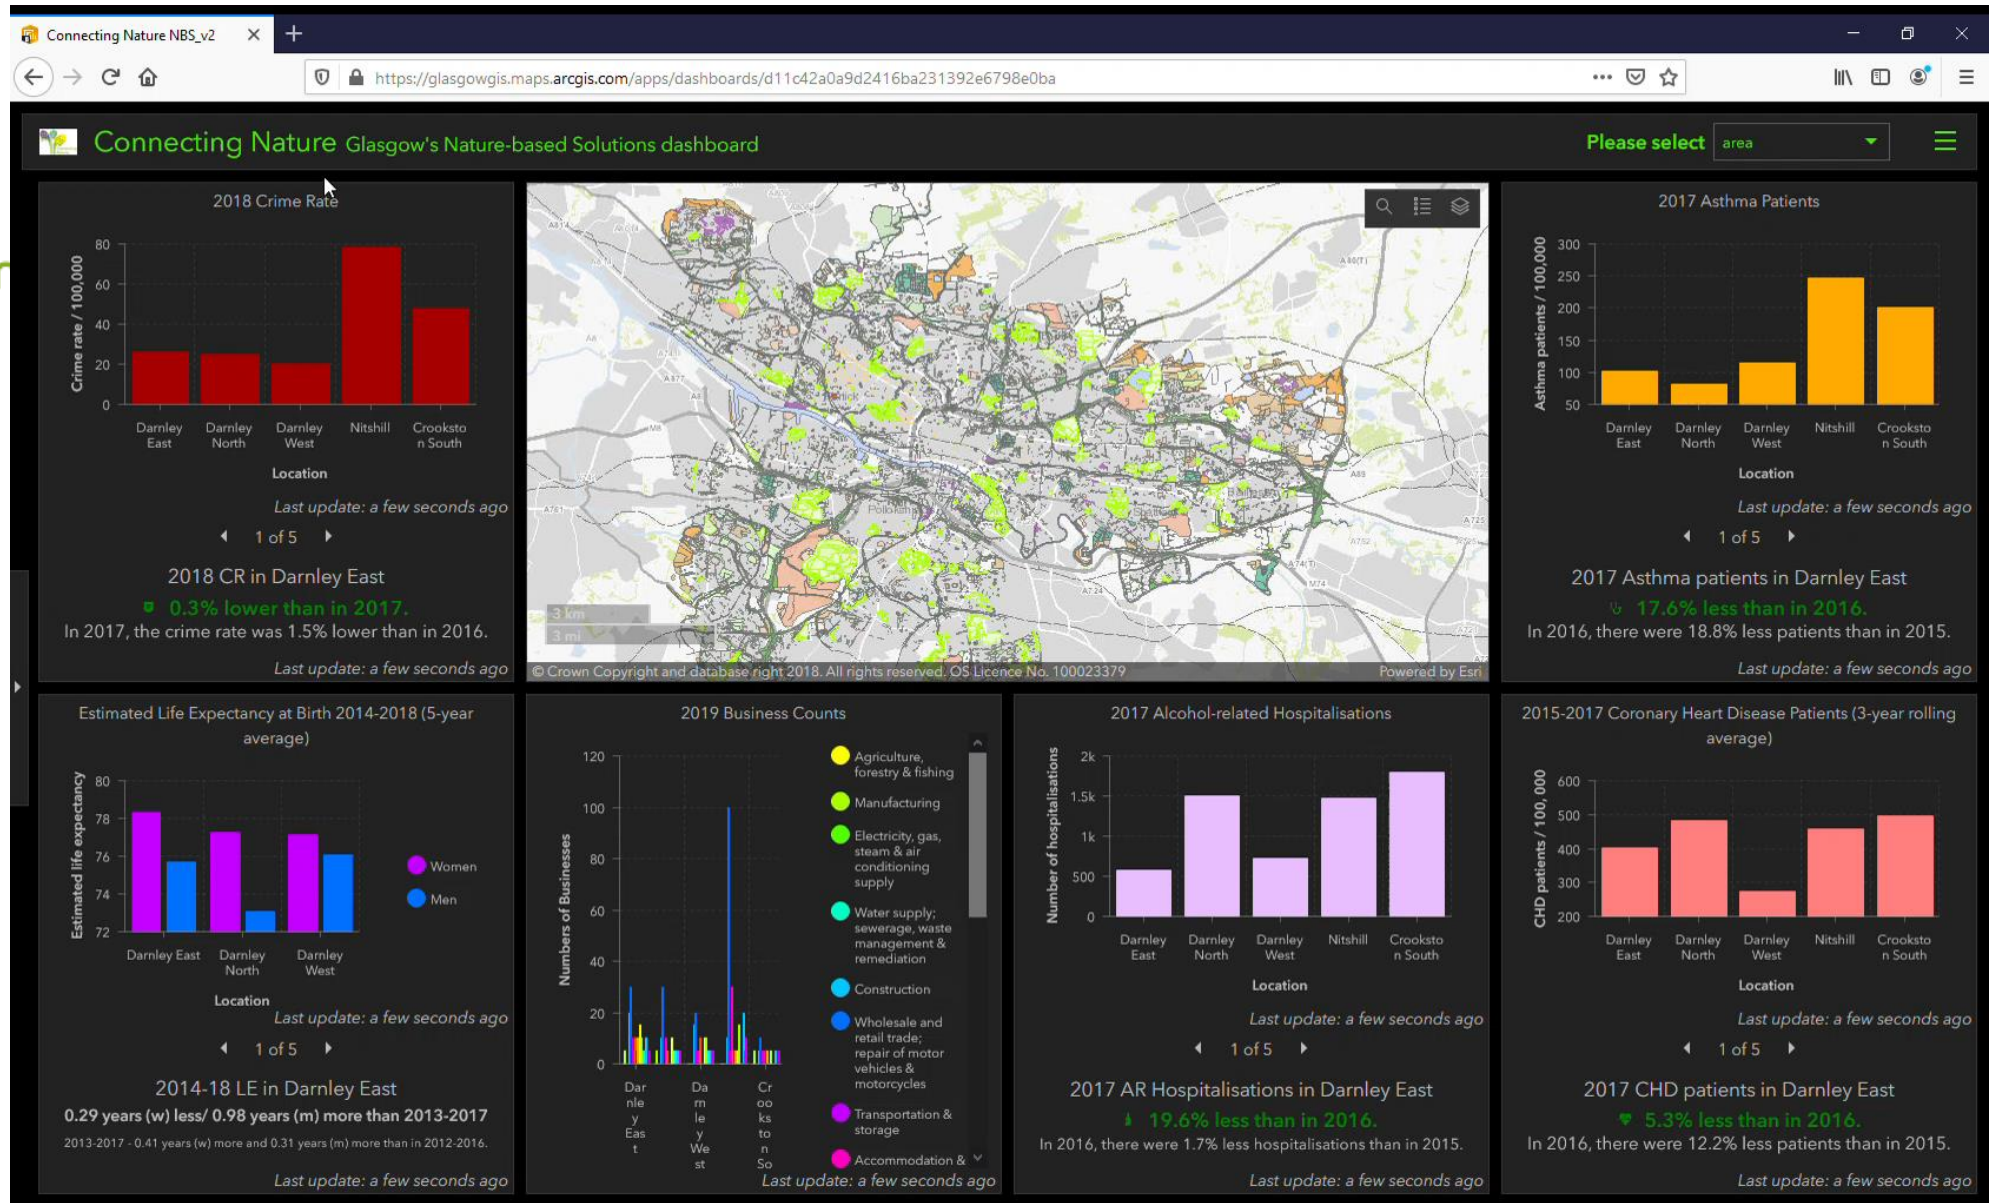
Connecting Nature NBS_v2

https://glasgowgis.maps.arcgis.com/apps/dashboards/d11c42a0a9d2416ba231392e6798e0ba

Connecting Nature Glasgow's Nature-based Solutions dashboard

Please select area

2018 Crime Rate

Crime rate / 100,000

80 60 40 20 0

Darnley East, Darnley North, Darnley West, Nitshill, Crookston South

Location

Last update: a few seconds ago

1 of 5

2018 CR in Darnley East

0.3% lower than in 2017.

In 2017, the crime rate was 1.5% lower than in 2016.

Last update: a few seconds ago

3 km
3 mi

© Crown Copyright and database right 2018. All rights reserved. OS Licence No. 100023379

Powered by Esri

2017 Asthma Patients

Asthma patients / 100,000

300 250 200 150 100 50

Darnley East, Darnley North, Darnley West, Nitshill, Crookston South

Location

Last update: a few seconds ago

1 of 5

2017 Asthma patients in Darnley East

17.6% less than in 2016.

In 2016, there were 18.8% less patients than in 2015.

Last update: a few seconds ago

Estimated Life Expectancy at Birth 2014-2018 (5-year average)

Estimated life expectancy

80 78 76 74 72

Darnley East, Darnley North, Darnley West

Women
Men

Location

Last update: a few seconds ago

1 of 5

2014-18 LE in Darnley East

0.29 years (w) less/ 0.98 years (m) more than 2013-2017

2013-2017 - 0.41 years (w) more and 0.31 years (m) more than in 2012-2016.

Last update: a few seconds ago

2019 Business Counts

Numbers of Businesses

120 100 80 60 40 20 0

Darnley East, Darnley West, Crookston South

Agriculture, forestry & fishing
Manufacturing
Electricity, gas, steam & air conditioning supply
Water supply; sewerage, waste management & remediation
Construction
Wholesale and retail trade; repair of motor vehicles & motorcycles
Transportation & storage
Accommodation &

Last update: a few seconds ago

2017 Alcohol-related Hospitalisations

Number of hospitalisations

2k 1.5k 1k 500 0

Darnley East, Darnley North, Darnley West, Nitshill, Crookston South

Location

Last update: a few seconds ago

1 of 5

2017 AR Hospitalisations in Darnley East

19.6% less than in 2016.

In 2016, there were 1.7% less hospitalisations than in 2015.

Last update: a few seconds ago

2015-2017 Coronary Heart Disease Patients (3-year rolling average)

CHD patients / 100, 000

600 500 400 300 200

Darnley East, Darnley North, Darnley West, Nitshill, Crookston South

Location

Last update: a few seconds ago

1 of 5

2017 CHD patients in Darnley East

5.3% less than in 2016.

In 2016, there were 12.2% less patients than in 2015.

Last update: a few seconds ago